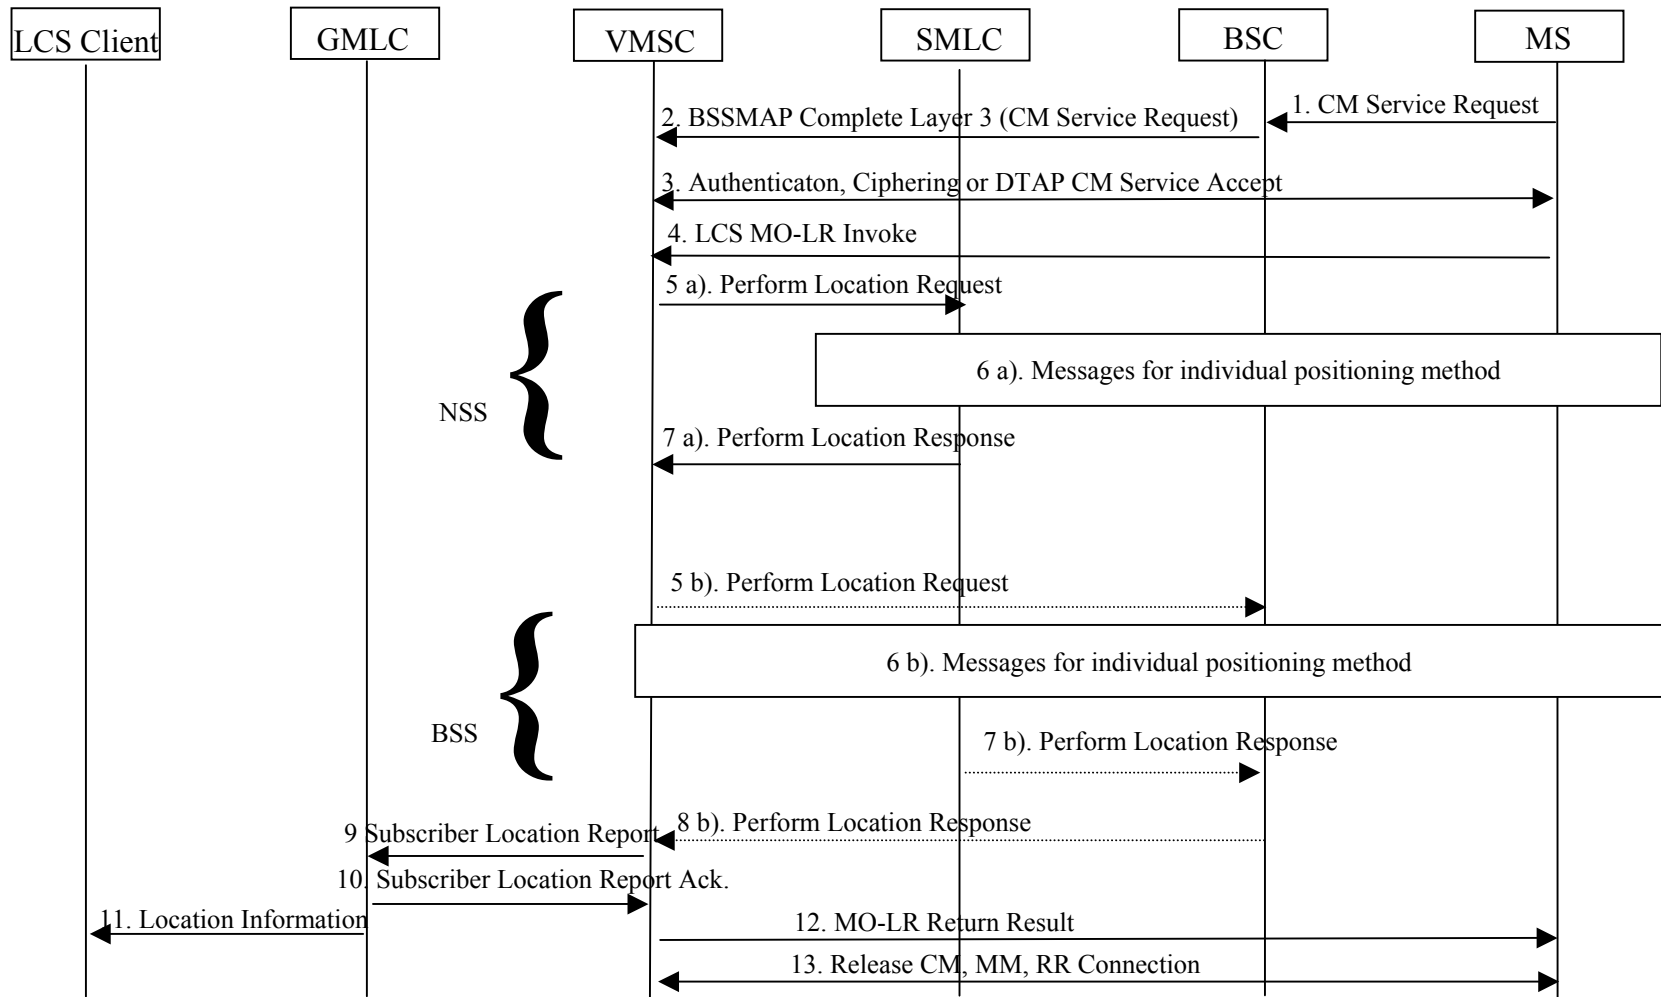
LCS Client

GMLC

VMSC

SMLC

BSC

MS

1. CM Service Request

2. BSSMAP Complete Layer 3 (CM Service Request)

3. Authenticaton, Ciphering or DTAP CM Service Accept

4. LCS MO-LR Invoke

5 a). Perform Location Request

6 a). Messages for individual positioning method

NSS

7 a). Perform Location Response

5 b). Perform Location Request

6 b). Messages for individual positioning method

BSS

7 b). Perform Location Response

8 b). Perform Location Response

9 Subscriber Location Report

10. Subscriber Location Report Ack.

11. Location Information

12. MO-LR Return Result

13. Release CM, MM, RR Connection